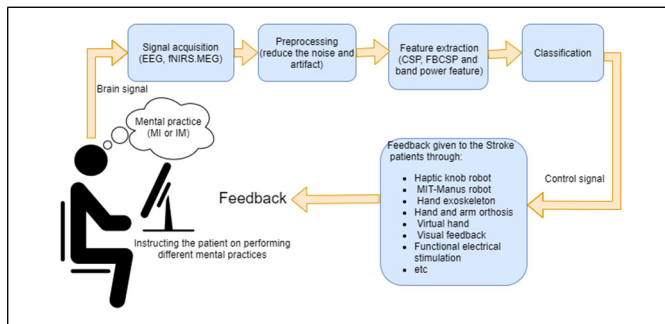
Signal acquisition (EEG, fNIRS,MEG)

Preprocessing (reduce the noise and artifact)

Feature extraction (CSP, FBCSP and band power feature)

Classification

Brain signal

Mental practice (MI or IM)

Control signal

Feedback given to the Stroke patients through:

- Haptic knob robot
- MIT-Manus robot
- Hand exoskeleton
- Hand and arm orthosis
- Virtual hand
- Visual feedback
- Functional electrical stimulation
- etc

Feedback

Instructing the patient on performing different mental practices